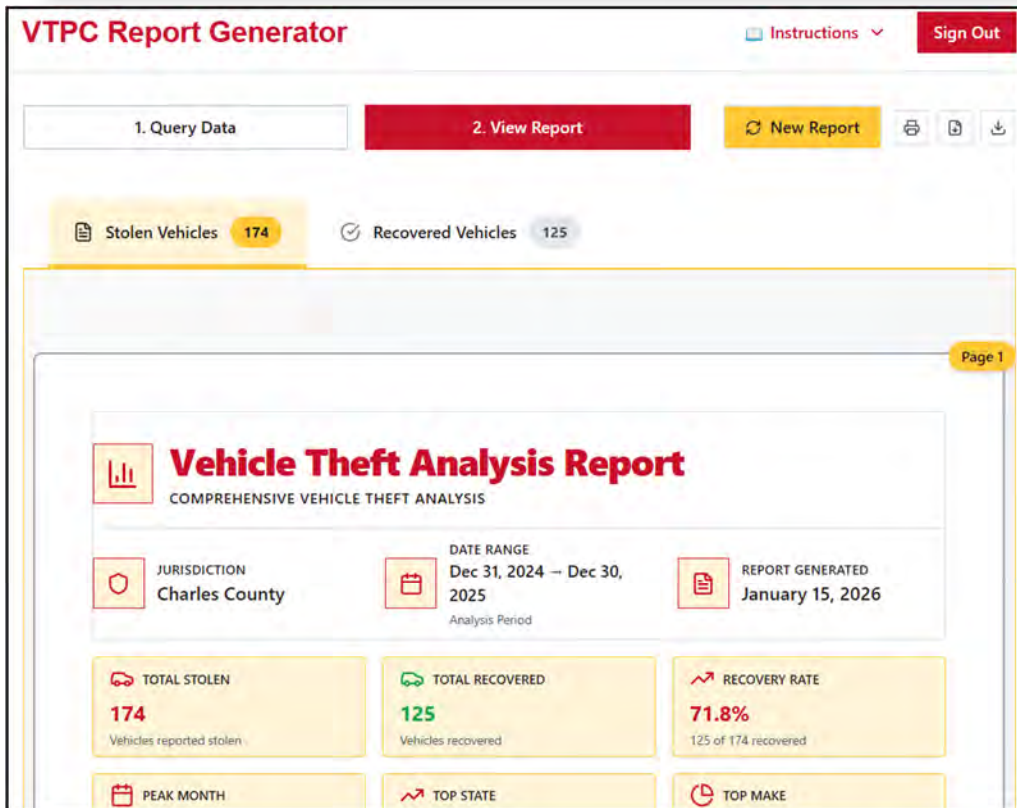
VTPC Report Generator

Instructions

Sign Out

1. Query Data

2. View Report

New Report

Stolen Vehicles 174

Recovered Vehicles 125

Page 1

Vehicle Theft Analysis Report

COMPREHENSIVE VEHICLE THEFT ANALYSIS

JURISDICTION
Charles County

DATE RANGE
Dec 31, 2024 → Dec 30, 2025
Analysis Period

REPORT GENERATED
January 15, 2026

TOTAL STOLEN
174
Vehicles reported stolen

TOTAL RECOVERED
125
Vehicles recovered

RECOVERY RATE
71.8%
125 of 174 recovered

PEAK MONTH

TOP STATE

TOP MAKE